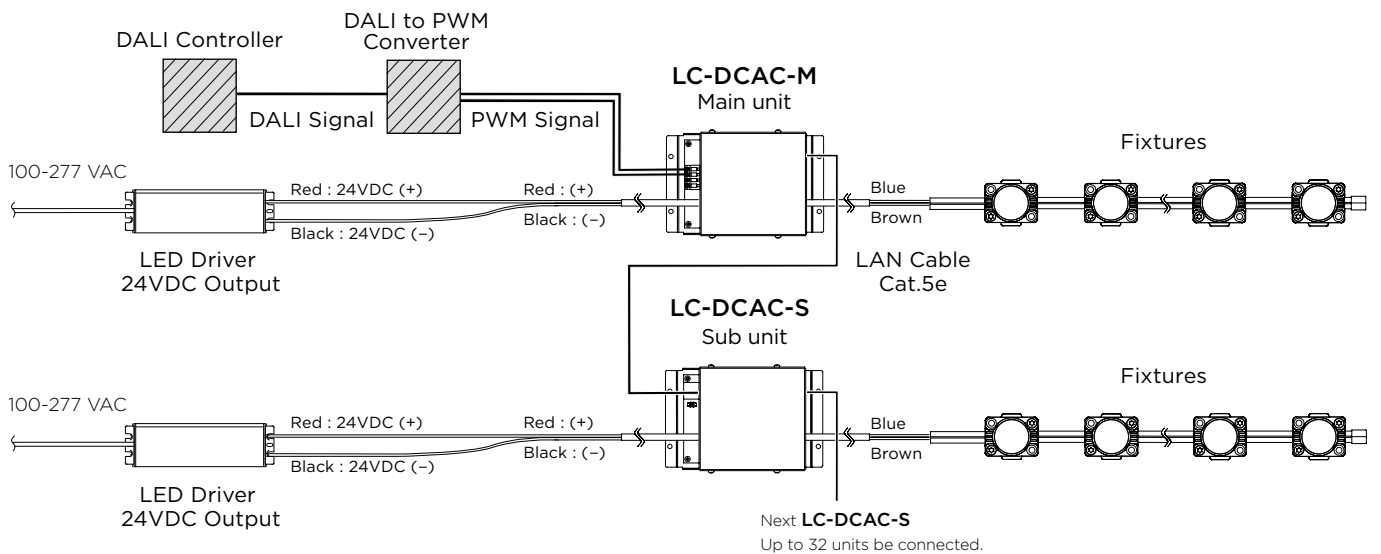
DALI Controller

DALI to PWM Converter

DALI Signal

PWM Signal

LC-DCAC-M
Main unit

Fixtures

100-277 VAC

Red : 24VDC (+)

Black : 24VDC (–)

Red : (+)

Black : (–)

Blue

Brown

LED Driver
24VDC Output

LAN Cable
Cat.5e

LC-DCAC-S
Sub unit

Fixtures

100-277 VAC

Red : 24VDC (+)

Black : 24VDC (–)

Red : (+)

Black : (–)

Blue

Brown

LED Driver
24VDC Output

Next LC-DCAC-S
Up to 32 units be connected.